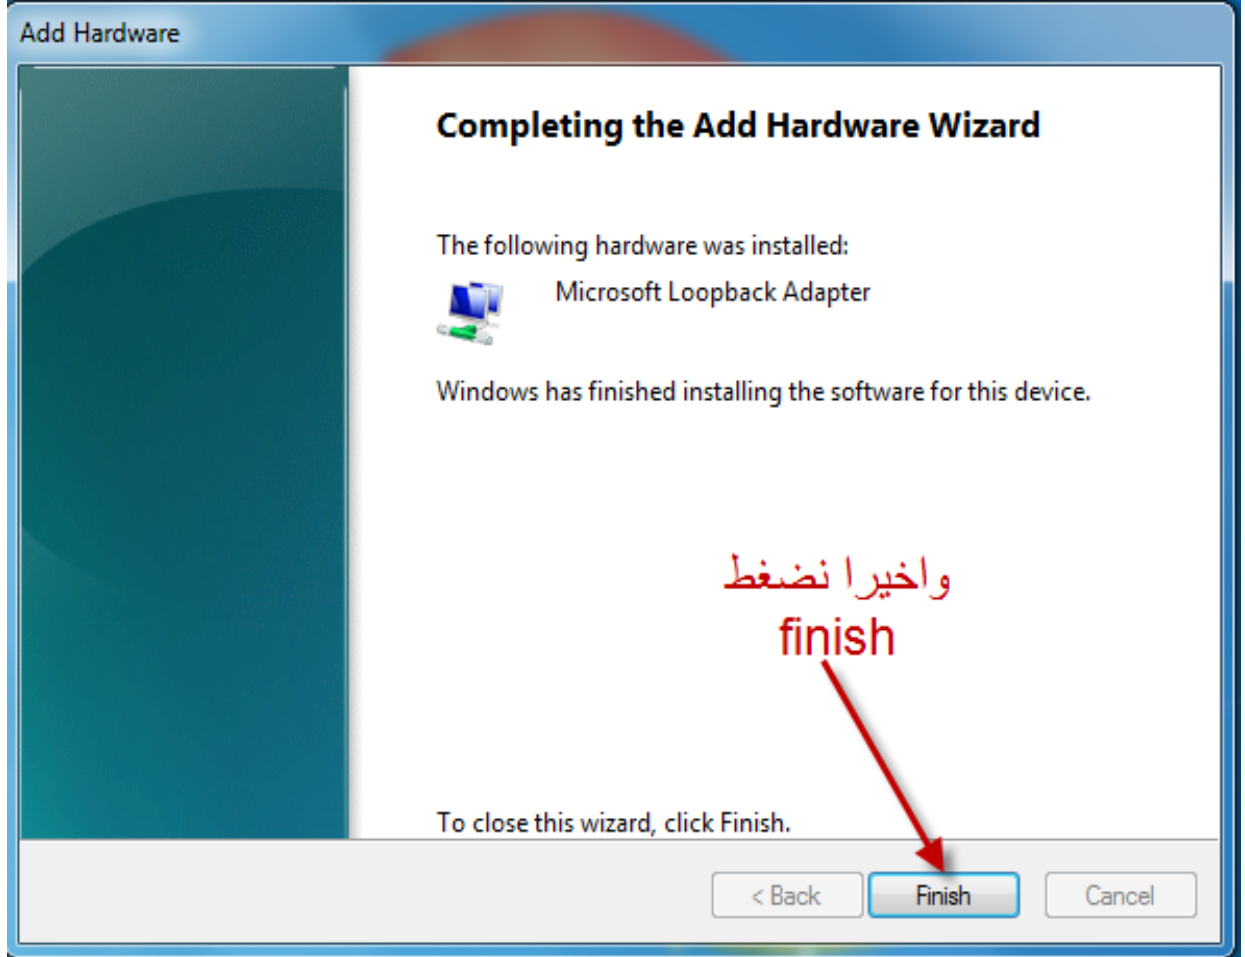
Add Hardware

Completing the Add Hardware Wizard

The following hardware was installed:

Microsoft Loopback Adapter

Windows has finished installing the software for this device.

واخيرا نضغط
finish

To close this wizard, click Finish.

< Back

Finish

Cancel